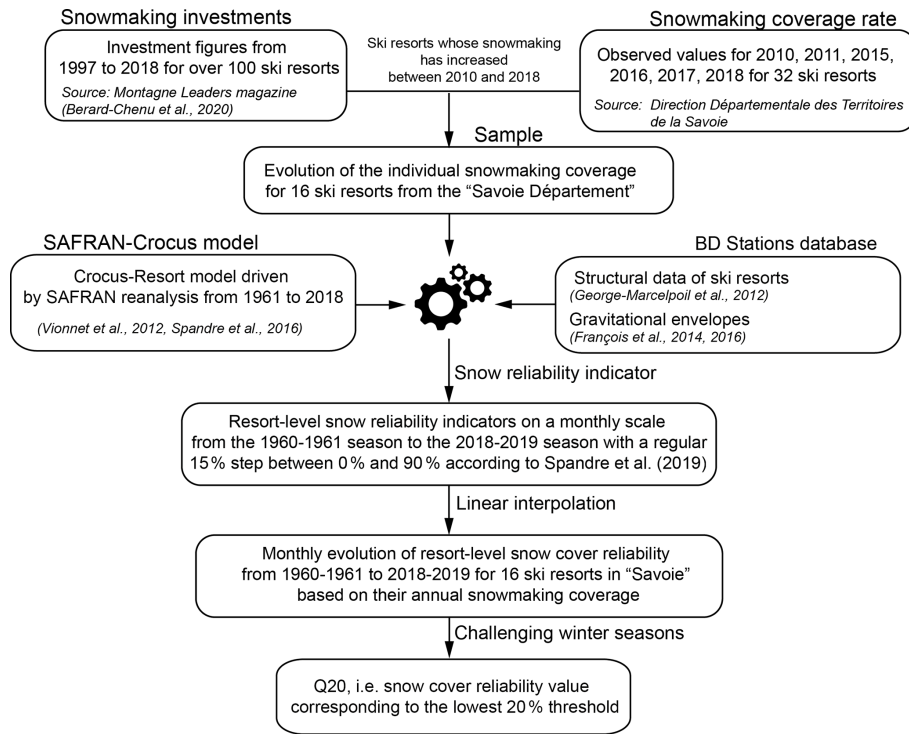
Snowmaking investments

Investment figures from 1997 to 2018 for over 100 ski resorts

Source: Montagne Leaders magazine (Berard-Chenu et al., 2020)

Ski resorts whose snowmaking has increased between 2010 and 2018

Snowmaking coverage rate

Observed values for 2010, 2011, 2015, 2016, 2017, 2018 for 32 ski resorts

Source: Direction Départementale des Territoires de la Savoie

Sample

Evolution of the individual snowmaking coverage for 16 ski resorts from the "Savoie Département"

SAFRAN-Crocus model

Crocus-Resort model driven by SAFRAN reanalysis from 1961 to 2018

(Vionnet et al., 2012, Spandre et al., 2016)

BD Stations database

Structural data of ski resorts

(George-Marcelpoil et al., 2012)

Gravitational envelopes

(François et al., 2014, 2016)

Snow reliability indicator

Resort-level snow reliability indicators on a monthly scale from the 1960-1961 season to the 2018-2019 season with a regular 15 % step between 0 % and 90 % according to Spandre et al. (2019)

Linear interpolation

Monthly evolution of resort-level snow cover reliability from 1960-1961 to 2018-2019 for 16 ski resorts in "Savoie" based on their annual snowmaking coverage

Challenging winter seasons

Q20, i.e. snow cover reliability value corresponding to the lowest 20 % threshold